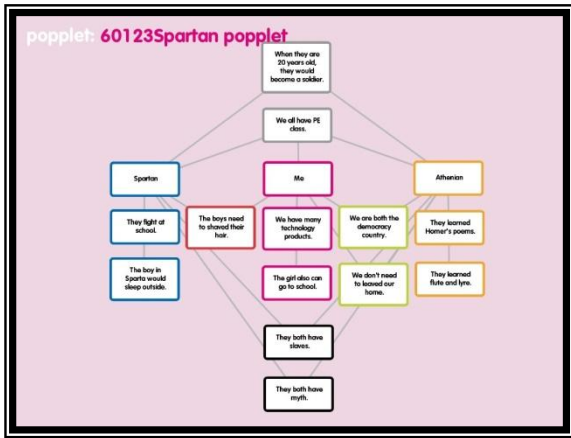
popplet: 60123Spartan popplet

When they are 20 years old, they would become a soldier.

We all have PE class.

Spartan

Me

Athenian

They fight at school.

The boys need to shaved their hair.

We have many technology products.

We are both the democracy country.

They learned Homer's poems.

The boy in Sparta would sleep outside.

The girl also can go to school.

We don't need to leaved our home.

They learned flute and lyre.

They both have slaves.

They both have myth.